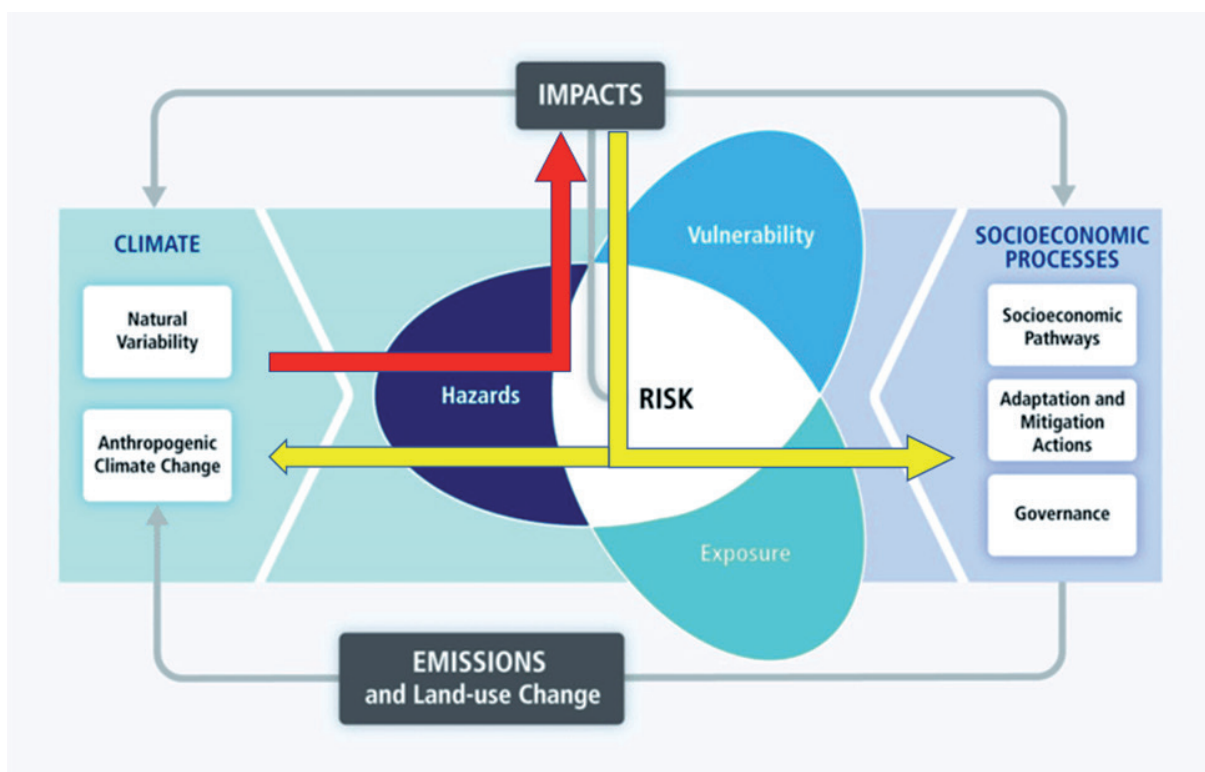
IMPACTS

CLIMATE

Natural Variability

Anthropogenic Climate Change

Vulnerability

Hazards

RISK

Exposure

SOCIOECONOMIC PROCESSES

Socioeconomic Pathways

Adaptation and Mitigation Actions

Governance

EMISSIONS and Land-use Change